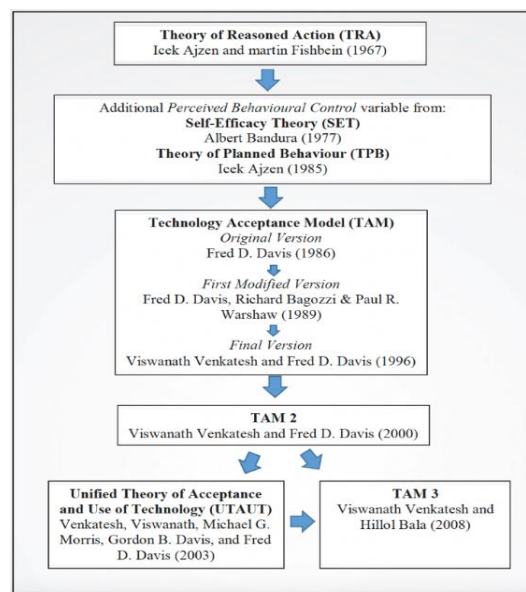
Theory of Reasoned Action (TRA)
Icek Ajzen and martin Fishbein (1967)

Additional Perceived Behavioural Control variable from:
Self-Efficacy Theory (SET)
Albert Bandura (1977)
Theory of Planned Behaviour (TPB)
Icek Ajzen (1985)

Technology Acceptance Model (TAM)
Original Version
Fred D. Davis (1986)
First Modified Version
Fred D. Davis, Richard Bagozzi & Paul R. Warshaw (1989)
Final Version
Viswanath Venkatesh and Fred D. Davis (1996)

TAM 2
Viswanath Venkatesh and Fred D. Davis (2000)

Unified Theory of Acceptance and Use of Technology (UTAUT)
Venkatesh, Viswanath, Michael G. Morris, Gordon B. Davis, and Fred D. Davis (2003)

TAM 3
Viswanath Venkatesh and Hillol Bala (2008)